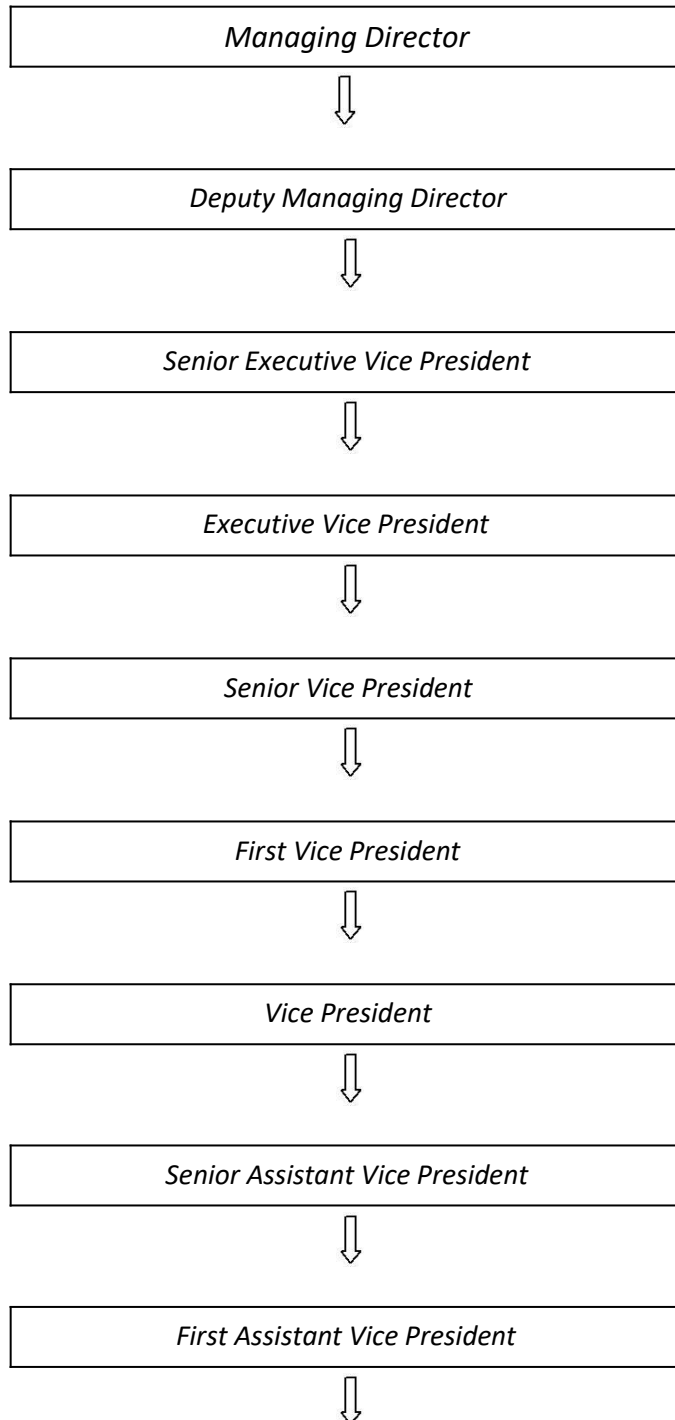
Managing Director

Deputy Managing Director

Senior Executive Vice President

Executive Vice President

Senior Vice President

First Vice President

Vice President

Senior Assistant Vice President

First Assistant Vice President